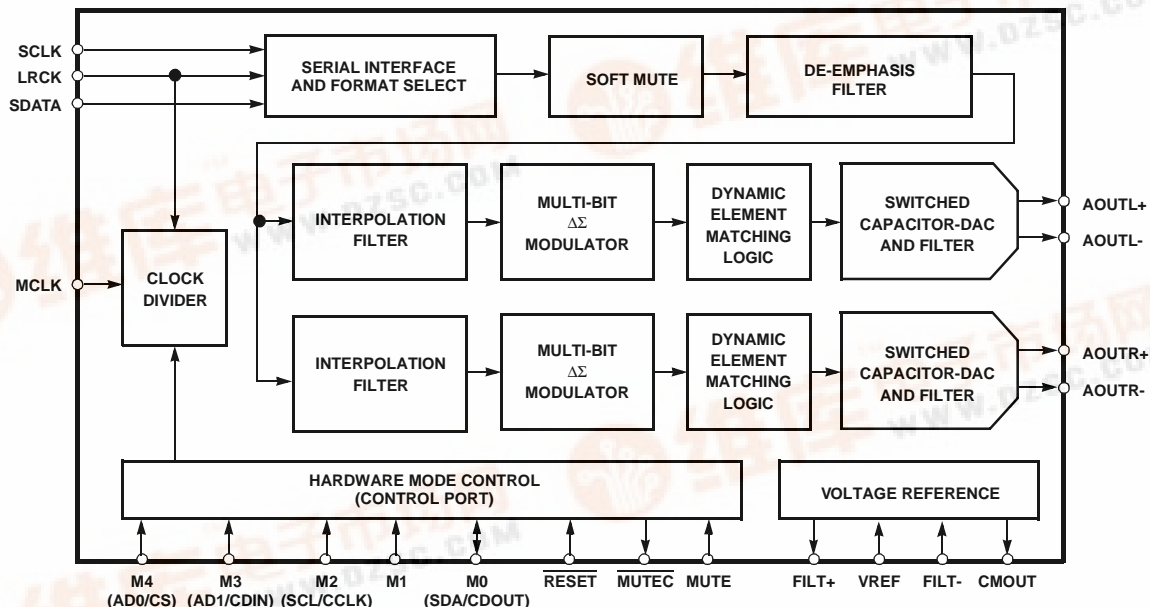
SCLK
LRCK
SDATA
SERIAL INTERFACE AND FORMAT SELECT
SOFT MUTE
DE-EMPHASIS FILTER
MCLK
CLOCK DIVIDER
INTERPOLATION FILTER
MULTI-BIT $\Delta\Sigma$ MODULATOR
DYNAMIC ELEMENT MATCHING LOGIC
SWITCHED CAPACITOR-DAC AND FILTER
AOUTL+
AOUTL-
INTERPOLATION FILTER
MULTI-BIT $\Delta\Sigma$ MODULATOR
DYNAMIC ELEMENT MATCHING LOGIC
SWITCHED CAPACITOR-DAC AND FILTER
AOUTR+
AOUTR-
HARDWARE MODE CONTROL (CONTROL PORT)
VOLTAGE REFERENCE
M4 (AD0/CS)
M3 (AD1/CDIN)
M2 (SCL/CCLK)
M1
M0 (SDA/CDOUT)
$\overline{RESET}$
$\overline{MUTEC}$
MUTE
FILT+
VREF
FILT-
CMOUT
www.dzsc.com